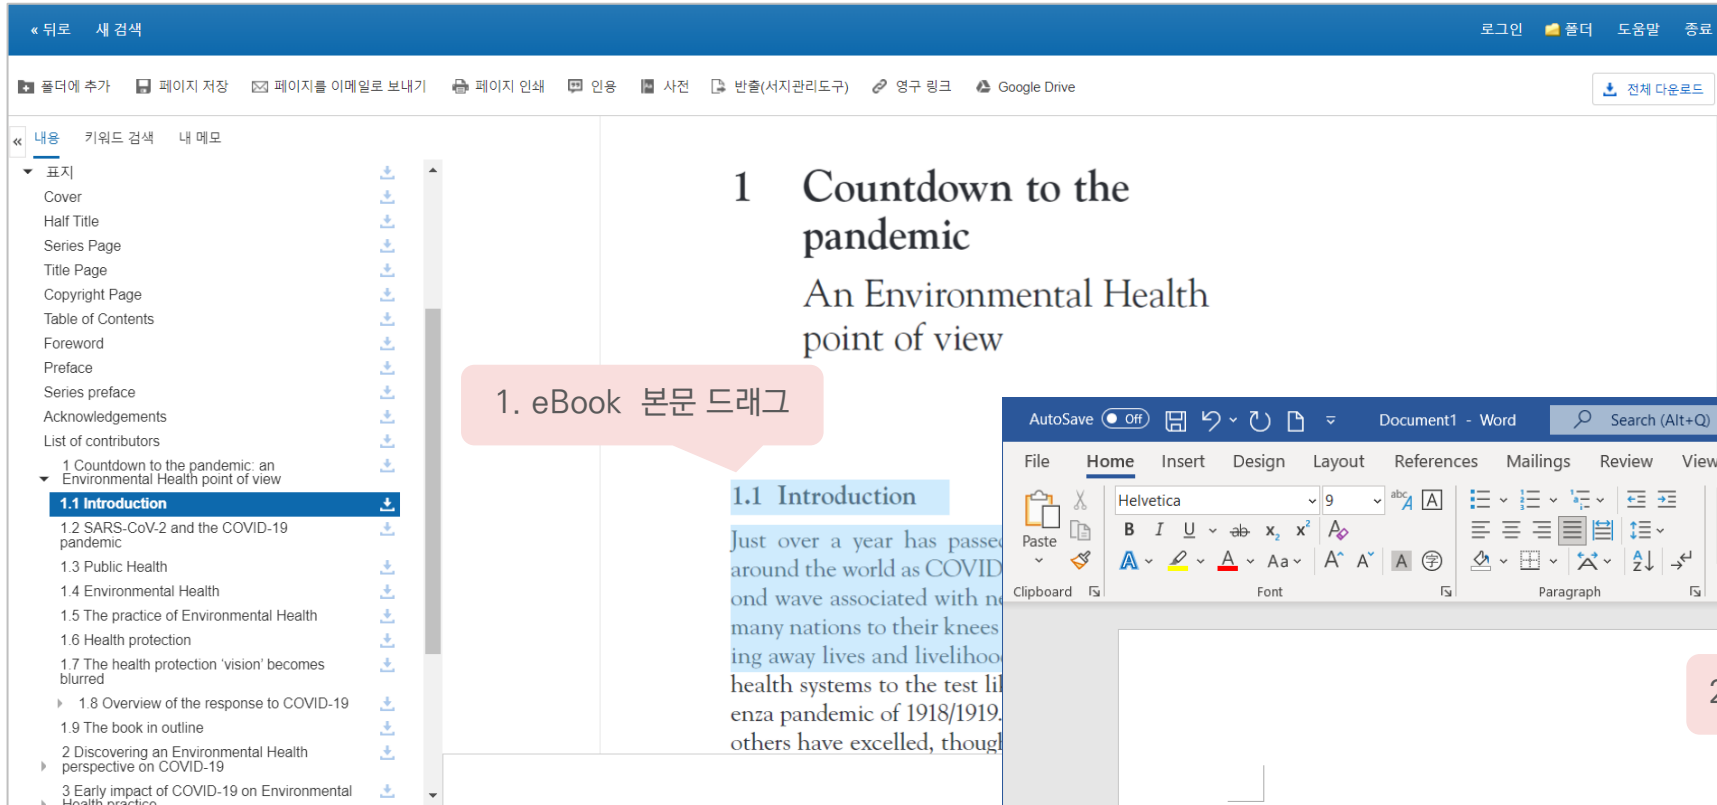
« 뒤로 새 검색

로그인 폴더 도움말 종료

폴더에 추가 페이지 저장 페이지를 이메일로 보내기 페이지 인쇄 인용 사전 반출(서지관리도구) 영구 링크 Google Drive

전체 다운로드

« 내용 키워드 검색 내 메모

표지
Cover
Half Title
Series Page
Title Page
Copyright Page
Table of Contents
Foreword
Preface
Series preface
Acknowledgements
List of contributors
1 Countdown to the pandemic: an Environmental Health point of view
1.1 Introduction
1.2 SARS-CoV-2 and the COVID-19 pandemic
1.3 Public Health
1.4 Environmental Health
1.5 The practice of Environmental Health
1.6 Health protection
1.7 The health protection 'vision' becomes blurred
1.8 Overview of the response to COVID-19
1.9 The book in outline
2 Discovering an Environmental Health perspective on COVID-19
3 Early impact of COVID-19 on Environmental Health practice

1 Countdown to the pandemic

An Environmental Health point of view

1. eBook 본문 드래그

1.1 Introduction

Just over a year has passe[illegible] around the world as COVID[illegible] ond wave associated with ne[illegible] many nations to their knees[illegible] ing away lives and livelihoo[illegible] health systems to the test li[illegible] enza pandemic of 1918/1919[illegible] others have excelled, thoug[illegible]

AutoSave Off Document1 - Word Search (Alt+Q)

File Home Insert Design Layout References Mailings Review View

Paste Helvetica 9 B I U ab $x_2$ $x^2$ A Aa A^ A^ A

Clipboard Font Paragraph

2